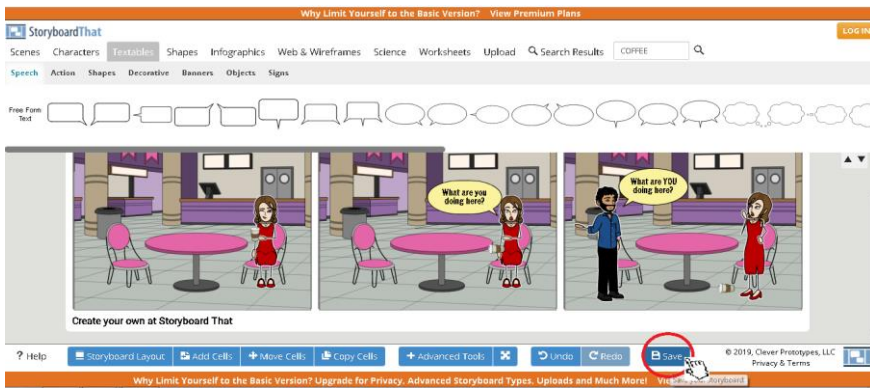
Why Limit Yourself to the Basic Version? View Premium Plans

StoryboardThat

LOG IN

Scenes Characters Textables Shapes Infographics Web & Wireframes Science Worksheets Upload Search Results COFFEE

Speech Action Shapes Decorative Banners Objects Signs

Free Form Text

What are you doing here?

What are YOU doing here?

Create your own at Storyboard That

? Help Storyboard Layout Add Cells Move Cells Copy Cells Advanced Tools Undo Redo Save

© 2019, Clever Prototypes, LLC Privacy & Terms

Why Limit Yourself to the Basic Version? Upgrade for Privacy, Advanced Storyboard Types, Uploads and Much More! Vi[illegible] Storyboard